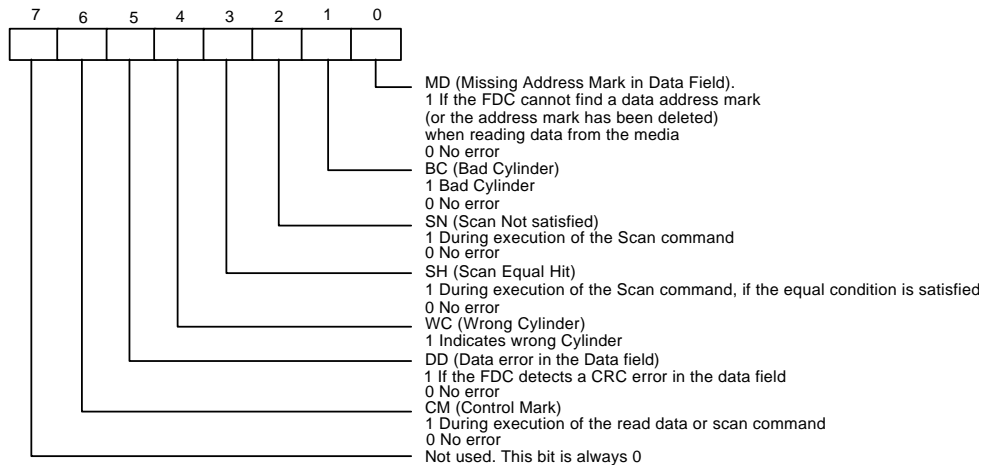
7 6 5 4 3 2 1 0

MD (Missing Address Mark in Data Field).
1 If the FDC cannot find a data address mark
(or the address mark has been deleted)
when reading data from the media
0 No error

BC (Bad Cylinder)
1 Bad Cylinder
0 No error

SN (Scan Not satisfied)
1 During execution of the Scan command
0 No error

SH (Scan Equal Hit)
1 During execution of the Scan command, if the equal condition is satisfied
0 No error

WC (Wrong Cylinder)
1 Indicates wrong Cylinder

DD (Data error in the Data field)
1 If the FDC detects a CRC error in the data field
0 No error

CM (Control Mark)
1 During execution of the read data or scan command
0 No error

Not used. This bit is always 0